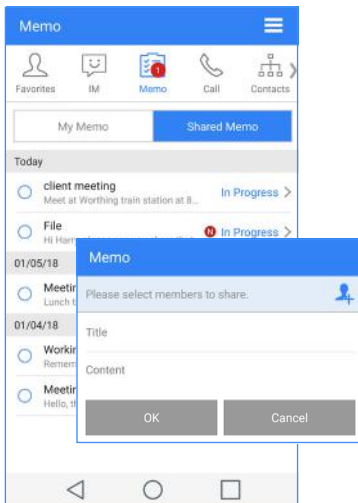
Memo

Favorites IM Memo Call Contacts

My Memo Shared Memo

Today

client meeting
Meet at Worthing train station at 8...
In Progress >

File
Hi Harr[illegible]
In Progress >

01/05/18

Meetin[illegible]
Lunch t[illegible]

01/04/18

Workin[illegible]
Remem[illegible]

Meetin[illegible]
Hello, th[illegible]

Memo

Please select members to share.

Title

Content

OK Cancel